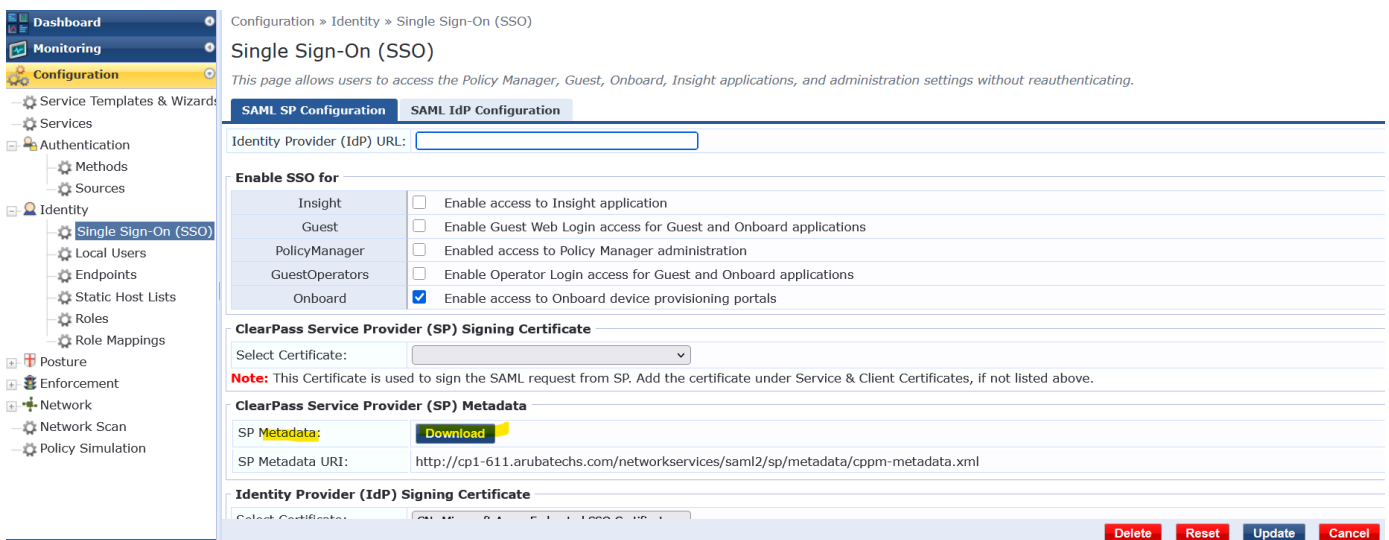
Dashboard
Monitoring
Configuration
Service Templates & Wizards
Services
Authentication
Methods
Sources
Identity
Single Sign-On (SSO)
Local Users
Endpoints
Static Host Lists
Roles
Role Mappings
Posture
Enforcement
Network
Network Scan
Policy Simulation

Configuration » Identity » Single Sign-On (SSO)

Single Sign-On (SSO)

This page allows users to access the Policy Manager, Guest, Onboard, Insight applications, and administration settings without reauthenticating.

SAML SP Configuration | SAML IdP Configuration

Identity Provider (IdP) URL:

Enable SSO for

| | |
|---|---|
| Insight | Enable access to Insight application |
| Guest | Enable Guest Web Login access for Guest and Onboard applications |
| PolicyManager | Enabled access to Policy Manager administration |
| GuestOperators | Enable Operator Login access for Guest and Onboard applications |
| Onboard | Enable access to Onboard device provisioning portals |

ClearPass Service Provider (SP) Signing Certificate

Select Certificate:

Note: This Certificate is used to sign the SAML request from SP. Add the certificate under Service & Client Certificates, if not listed above.

ClearPass Service Provider (SP) Metadata

SP Metadata: Download

SP Metadata URI: http://cp1-611.arubatechs.com/networkservices/saml2/sp/metadata/cppm-metadata.xml

Identity Provider (IdP) Signing Certificate

Select Certificate: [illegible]

Delete Reset Update Cancel